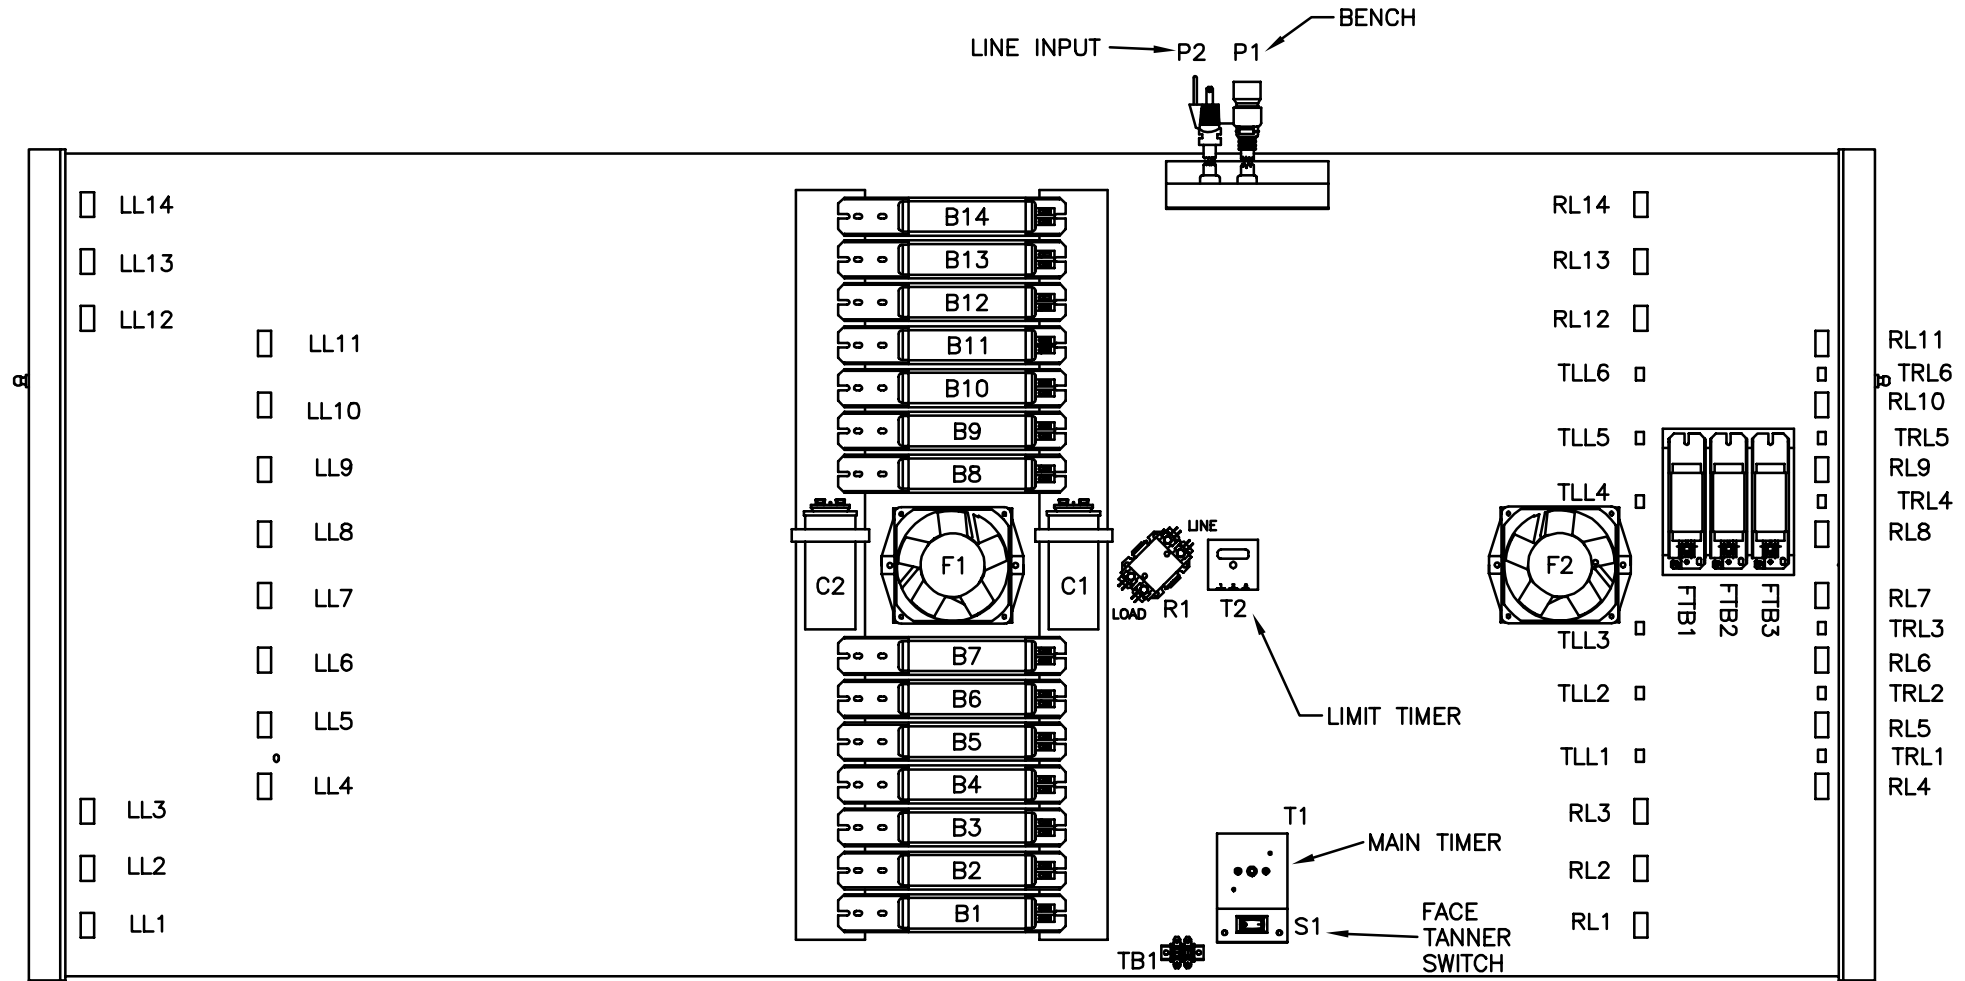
LINE INPUT
P2
P1
BENCH

LL14
LL13
LL12
LL11
LL10
LL9
LL8
LL7
LL6
LL5
LL4
LL3
LL2
LL1

B14
B13
B12
B11
B10
B9
B8
C2
F1
C1
B7
B6
B5
B4
B3
B2
B1

LINE
LOAD
R1
T2
LIMIT TIMER
T1
MAIN TIMER
S1
FACE TANNER SWITCH
TB1

RL14
RL13
RL12
TLL6
TLL5
TLL4
F2
TLL3
TLL2
TLL1
RL3
RL2
RL1
FTB1
FTB2
FTB3

RL11
TRL6
RL10
TRL5
RL9
TRL4
RL8
RL7
TRL3
RL6
TRL2
RL5
TRL1
RL4